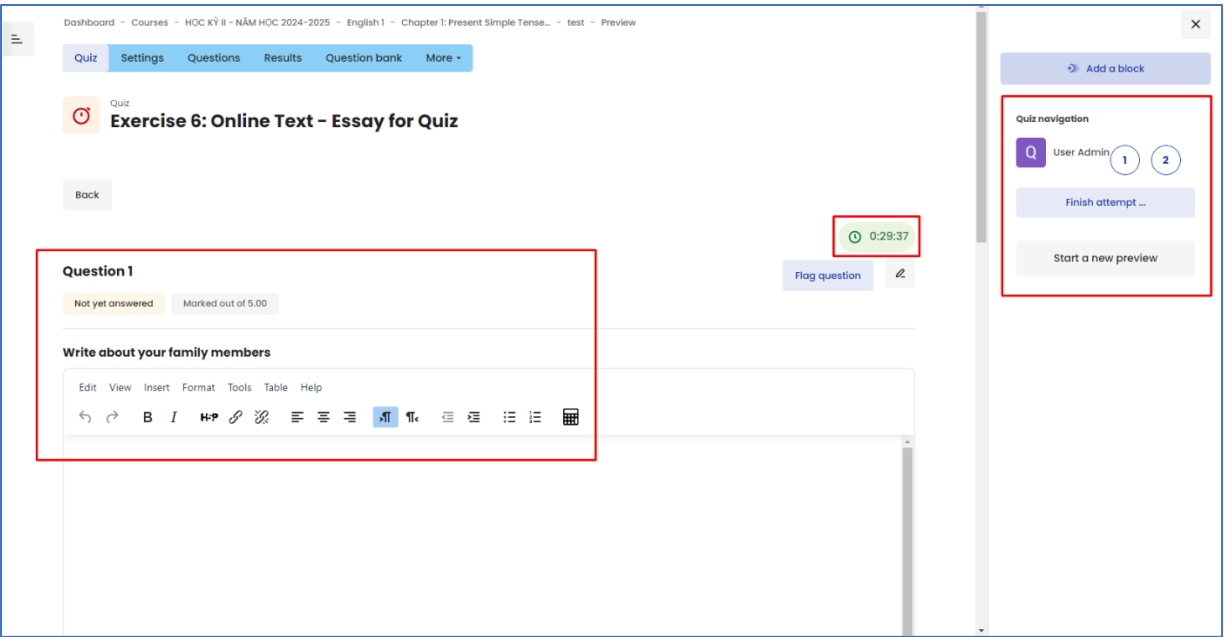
Dashboard - Courses - HỌC KỲ II - NĂM HỌC 2024-2025 - English 1 - Chapter 1: Present Simple Tense... - test - Preview

Quiz Settings Questions Results Question bank More

Quiz
Exercise 6: Online Text - Essay for Quiz

Back

0:29:37

Question 1

Flag question

Not yet answered Marked out of 5.00

Write about your family members

Edit View Insert Format Tools Table Help

B I H-P

Add a block

Quiz navigation

Q User Admin 1 2

Finish attempt ...

Start a new preview